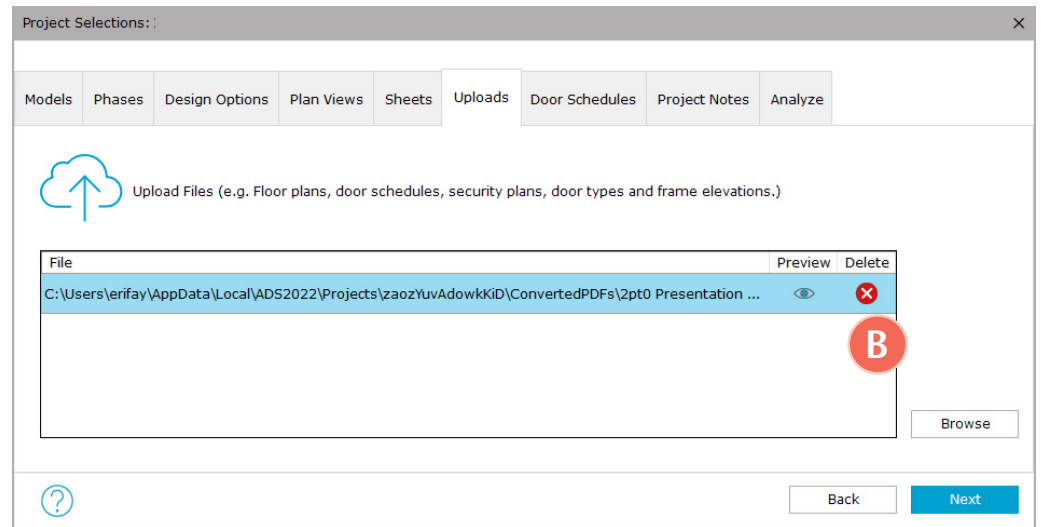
Project Selections: :

Models | Phases | Design Options | Plan Views | Sheets | Uploads | Door Schedules | Project Notes | Analyze

Upload Files (e.g. Floor plans, door schedules, security plans, door types and frame elevations.)

| File | Preview | Delete |
|---|---|---|
| C:\Users\erifay\AppData\Local\ADS2022\Projects\zaozYuvAdowkKiD\ConvertedPDFs\2pt0 Presentation ... | | |

B

Browse

?

Back

Next